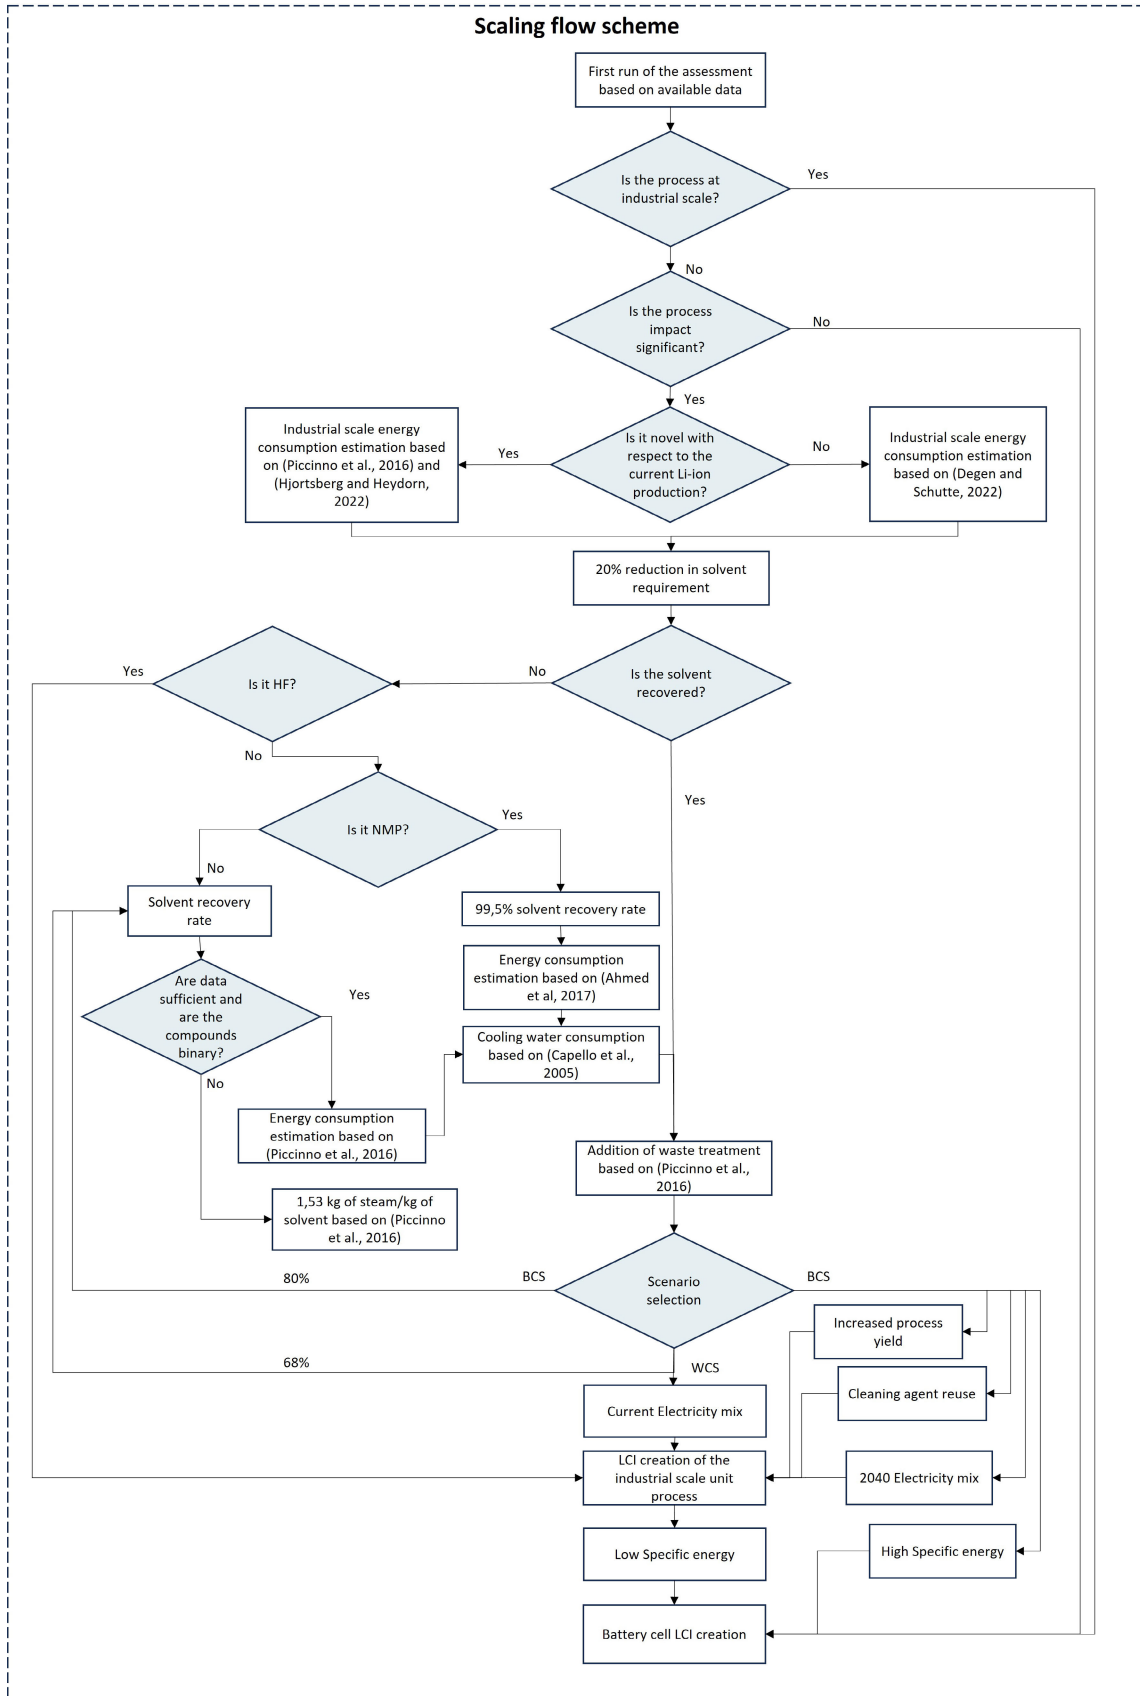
Scaling flow scheme

First run of the assessment based on available data

Is the process at industrial scale?

Yes

No

Is the process impact significant?

No

Yes

Industrial scale energy consumption estimation based on (Piccinno et al., 2016) and (Hjortsberg and Heydorn, 2022)

Yes

Is it novel with respect to the current Li-ion production?

No

Industrial scale energy consumption estimation based on (Degen and Schutte, 2022)

20% reduction in solvent requirement

Yes

Is it HF?

No

Is the solvent recovered?

No

Yes

Is it NMP?

Yes

No

Solvent recovery rate

99,5% solvent recovery rate

Energy consumption estimation based on (Ahmed et al, 2017)

Are data sufficient and are the compounds binary?

Yes

Cooling water consumption based on (Capello et al., 2005)

No

Energy consumption estimation based on (Piccinno et al., 2016)

Addition of waste treatment based on (Piccinno et al., 2016)

1,53 kg of steam/kg of solvent based on (Piccinno et al., 2016)

80%

BCS

Scenario selection

BCS

Increased process yield

68%

WCS

Current Electricity mix

Cleaning agent reuse

LCI creation of the industrial scale unit process

2040 Electricity mix

Low Specific energy

High Specific energy

Battery cell LCI creation